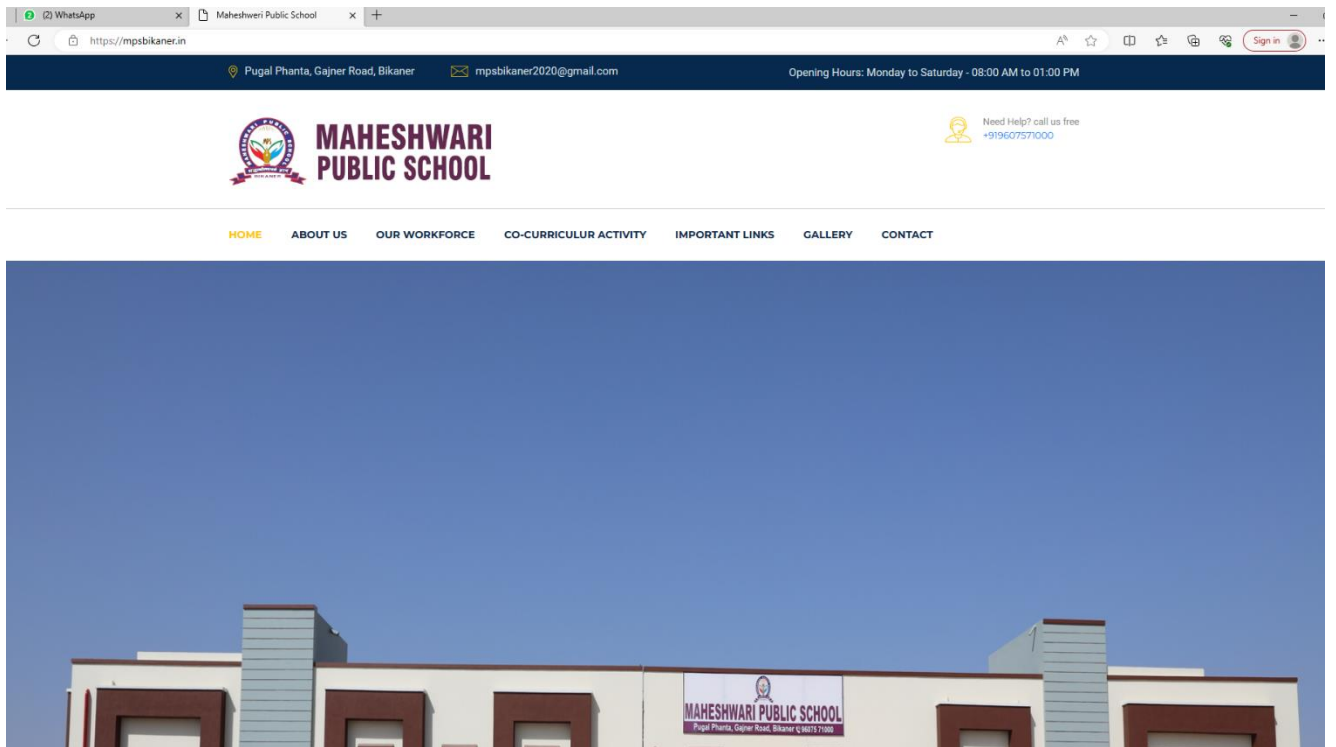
(2) WhatsApp
Maheshweri Public School
https://mpsbikaner.in
Sign in

Pugal Phanta, Gajner Road, Bikaner
mpsbikaner2020@gmail.com
Opening Hours: Monday to Saturday - 08:00 AM to 01:00 PM

MAHESHWARI PUBLIC SCHOOL

Need Help? call us free
+919607571000

HOME
ABOUT US
OUR WORKFORCE
CO-CURRICULUR ACTIVITY
IMPORTANT LINKS
GALLERY
CONTACT

MAHESHWARI PUBLIC SCHOOL
Pugal Phanta, Gajner Road, Bikaner 96075 71000